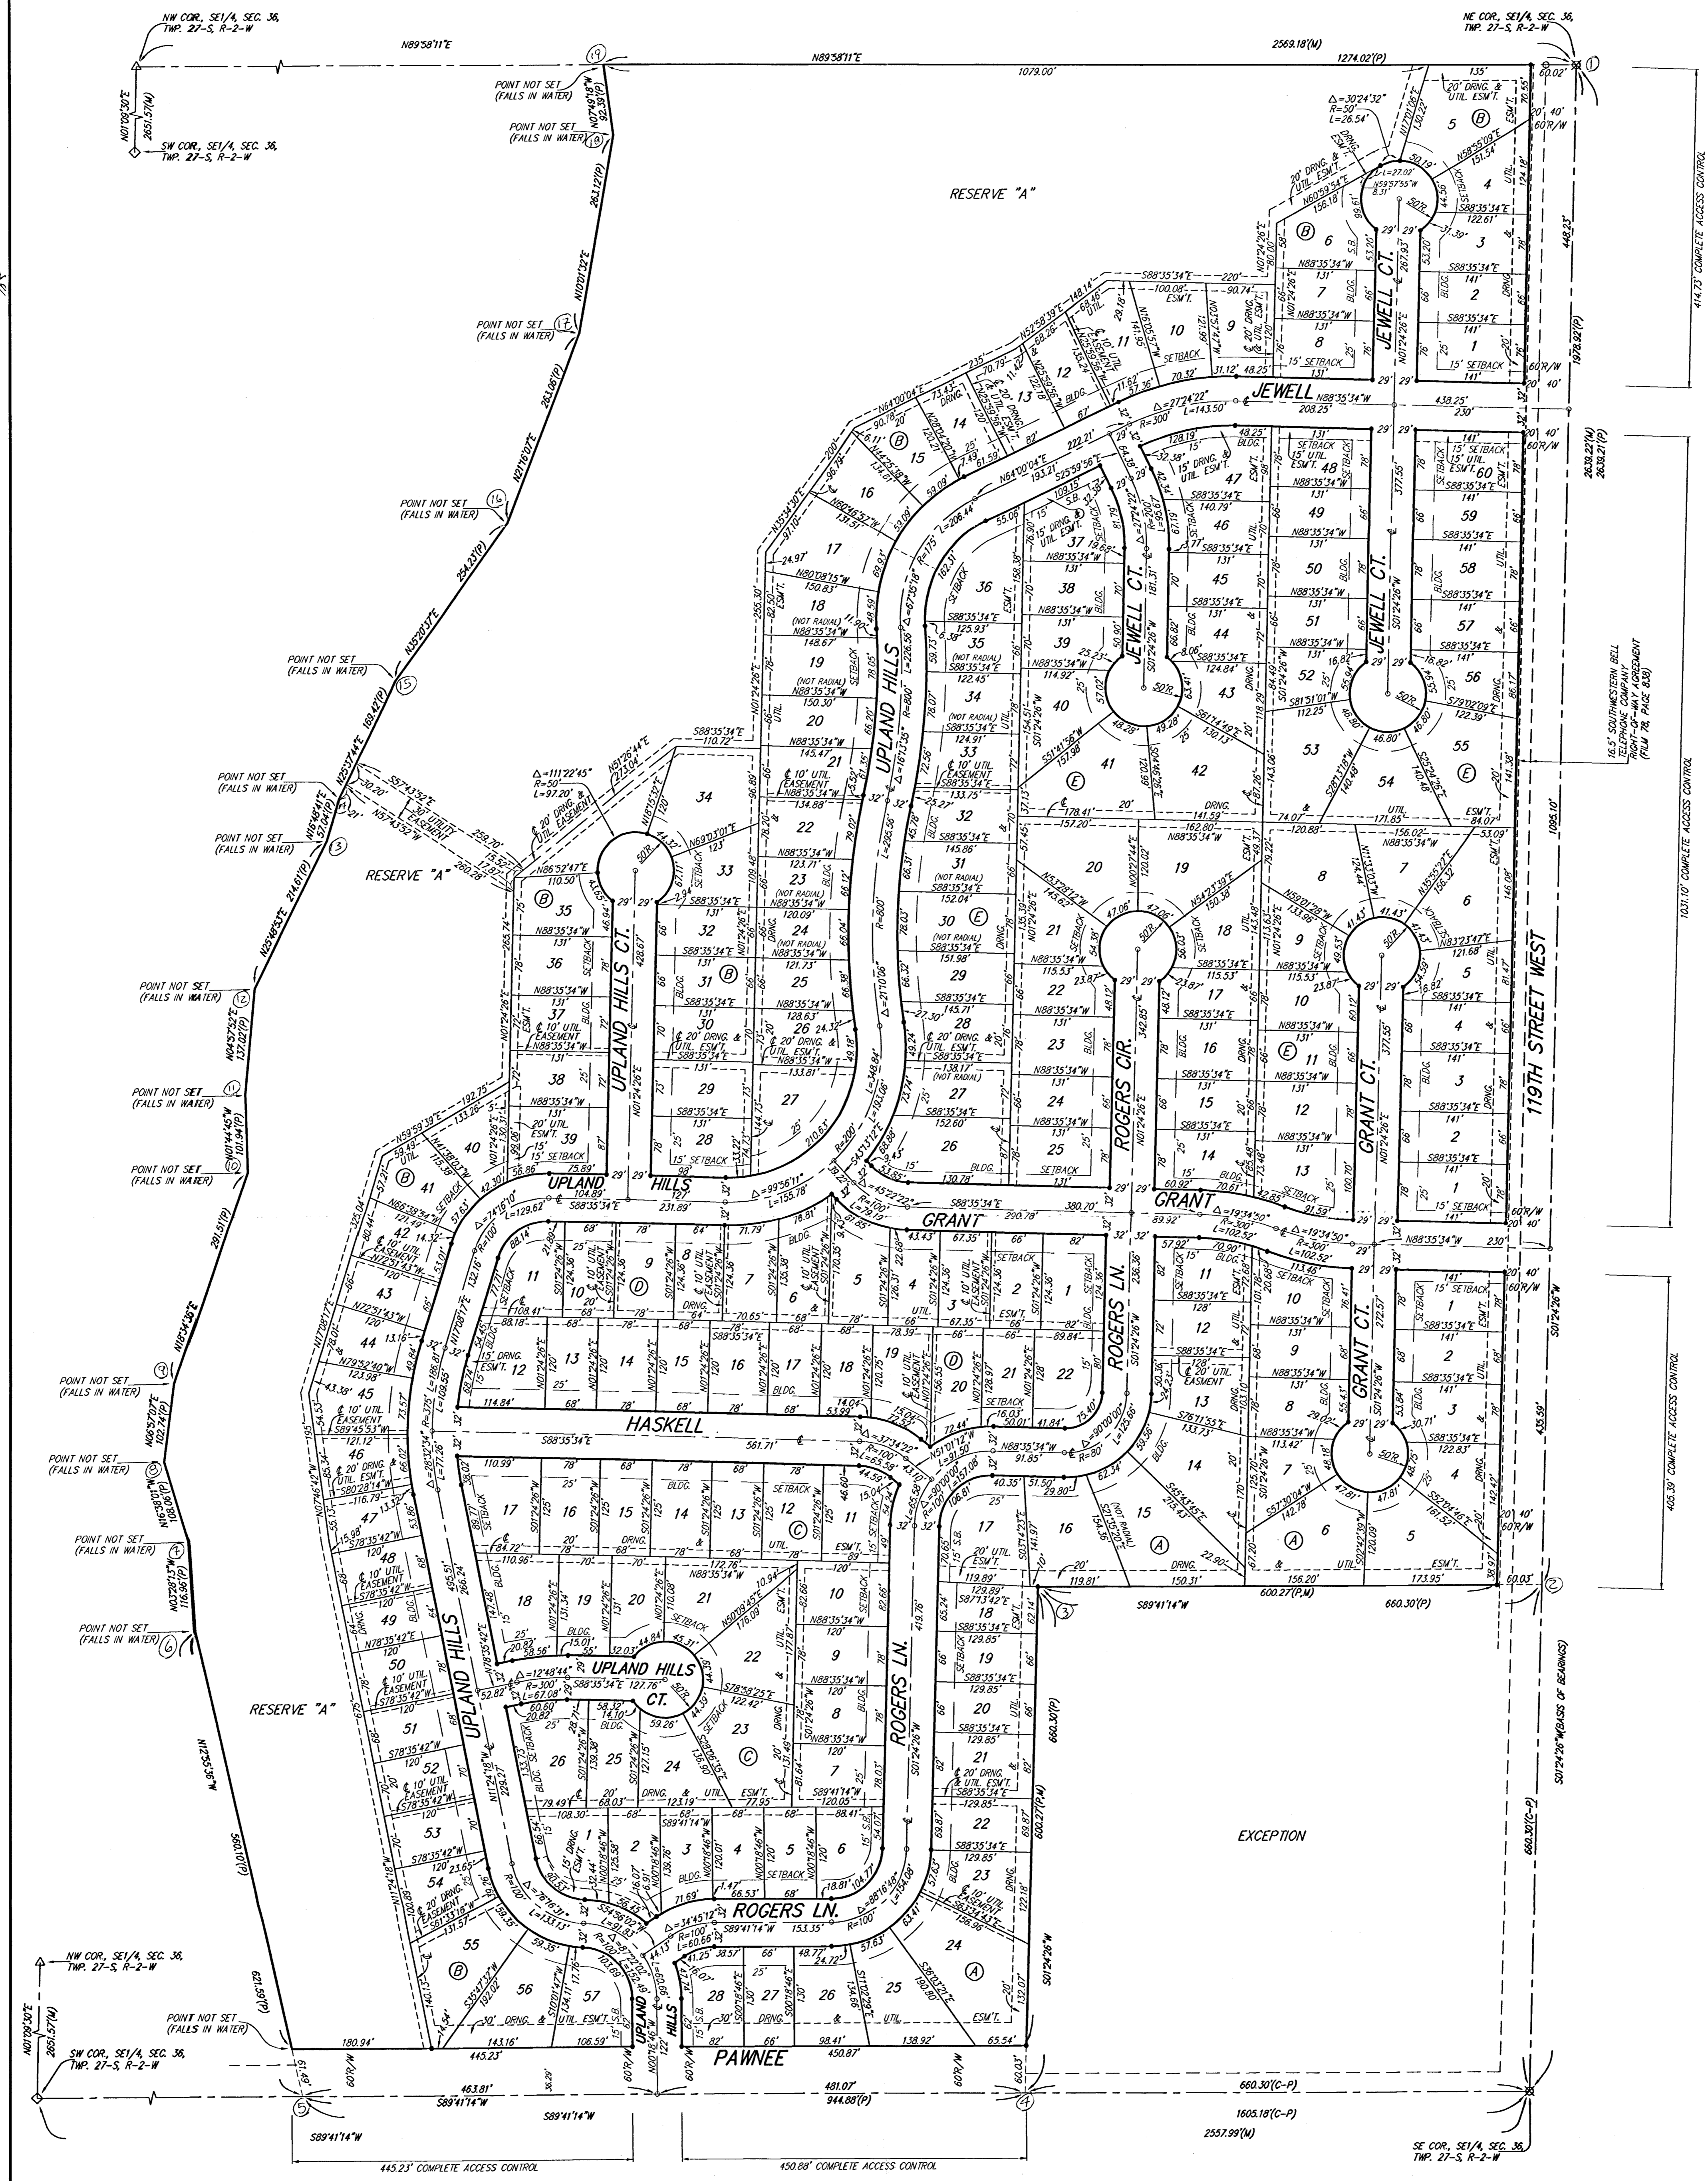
NW COR., SE1/4, SEC. 36, TWP. 27-S, R-2-W

NE COR., SE1/4, SEC. 36, TWP. 27-S, R-2-W

N89°58'11"E

N89°58'11"E

2569.18'(M)

1079.00'

1274.02'(P)

60.02'

N01°09'30"E

2651.57(M)

SW COR., SE1/4, SEC. 36, TWP. 27-S, R-2-W

POINT NOT SET (FALLS IN WATER)

POINT NOT SET (FALLS IN WATER)

RESERVE "A"

RESERVE "A"

RESERVE "A"

JEWELL

JEWELL CT.

JEWELL CT.

JEWELL CT.

UPLAND HILLS

UPLAND HILLS CT.

UPLAND HILLS

UPLAND HILLS

UPLAND HILLS CT.

GRANT

GRANT

GRANT CT.

GRANT CT.

ROGERS CIR.

ROGERS LN.

ROGERS LN.

ROGERS LN.

HASKELL

PAWNEE

119TH STREET WEST

EXCEPTION

16.5' SOUTHWESTERN BELL TELEPHONE COMPANY RIGHT-OF-WAY AGREEMENT (FILM 78, PAGE 838)

414.73' COMPLETE ACCESS CONTROL

1031.10' COMPLETE ACCESS CONTROL

405.39' COMPLETE ACCESS CONTROL

445.23' COMPLETE ACCESS CONTROL

450.88' COMPLETE ACCESS CONTROL

S01°24'26"W(BASIS OF BEARINGS)

660.30'(C-P)

1605.18'(C-P)

2557.99'(M)

944.88'(P)

S89°41'14"W

SE COR., SE1/4, SEC. 36, TWP. 27-S, R-2-W

NW COR., SE1/4, SEC. 36, TWP. 27-S, R-2-W

SW COR., SE1/4, SEC. 36, TWP. 27-S, R-2-W

N01°09'30"E

2651.57(M)

POINT NOT SET (FALLS IN WATER)

180.94'

445.23'

143.16'

106.59'

450.87'

98.41'

138.92'

65.54'

463.81'

481.07'

660.30'(C-P)

60'R/W

20' DRNG. & UTIL. ESM'T.

15' SETBACK

BLDG.

SETBACK

10' UTIL. EASEMENT

20' DRNG. & UTIL. ESM'T.

(NOT RADIAL)

50'R

R=800'

R=300'

R=100'

L=143.50'

N88°35'34"W

S88°35'34"E

N01°24'26"E

S01°24'26"W

131'

141'